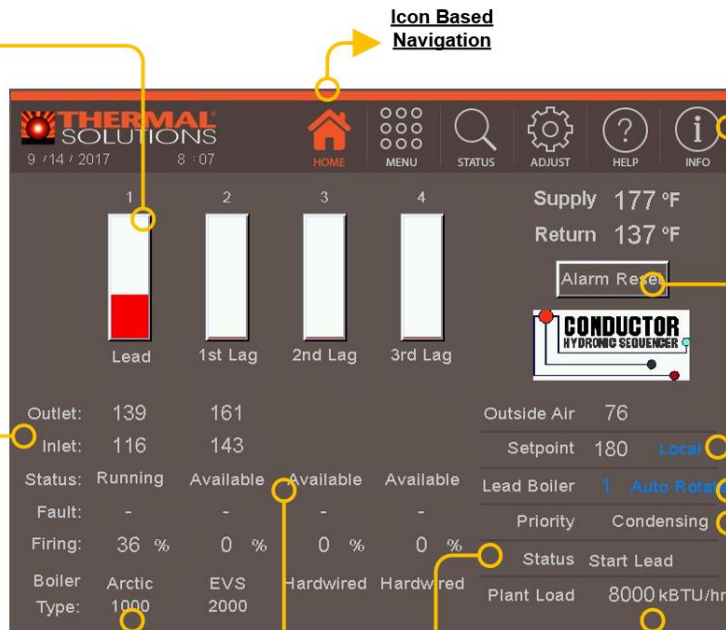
Icon Based Navigation

THERMAL SOLUTIONS
9 / 14 / 2017 8 : 07

HOME MENU STATUS ADJUST HELP INFO

1 2 3 4

Lead 1st Lag 2nd Lag 3rd Lag

Supply 177 °F
Return 137 °F

Alarm Reset

CONDUCTOR
HYDRONIC SEQUENCER

| | | | | |
|---|---|---|---|---|
| Outlet: | 139 | 161 | | |
| Inlet: | 116 | 143 | | |
| Status: | Running | Available | Available | Available |
| Fault: | - | - | - | - |
| Firing: | 36 % | 0 % | 0 % | 0 % |
| Boiler Type: | Arctic 1000 | EVS 2000 | Hardwired | Hardwired |

| | | |
|---|---|---|
| Outside Air | 76 | |
| Setpoint | 180 | Local |
| Lead Boiler | 1 | Auto Rotat |
| Priority | Condensing | |
| Status | Start Lead | |
| Plant Load | 8000 kBTU/hr | |